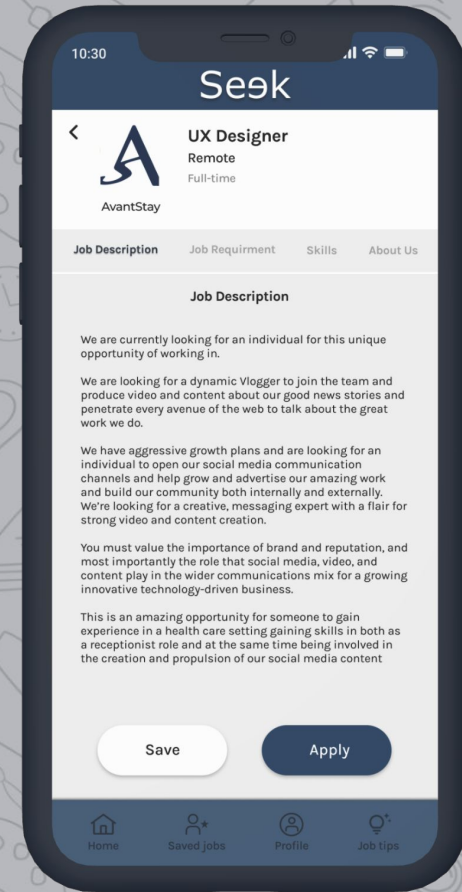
10:30

Seek

<

UX Designer
Remote
Full-time

AvantStay

Job Description | Job Requirment | Skills | About Us

Job Description

We are currently looking for an individual for this unique opportunity of working in.

We are looking for a dynamic Vlogger to join the team and produce video and content about our good news stories and penetrate every avenue of the web to talk about the great work we do.

We have aggressive growth plans and are looking for an individual to open our social media communication channels and help grow and advertise our amazing work and build our community both internally and externally. We're looking for a creative, messaging expert with a flair for strong video and content creation.

You must value the importance of brand and reputation, and most importantly the role that social media, video, and content play in the wider communications mix for a growing innovative technology-driven business.

This is an amazing opportunity for someone to gain experience in a health care setting gaining skills in both as a receptionist role and at the same time being involved in the creation and propulsion of our social media content

Save

Apply

Home | Saved jobs | Profile | Job tips